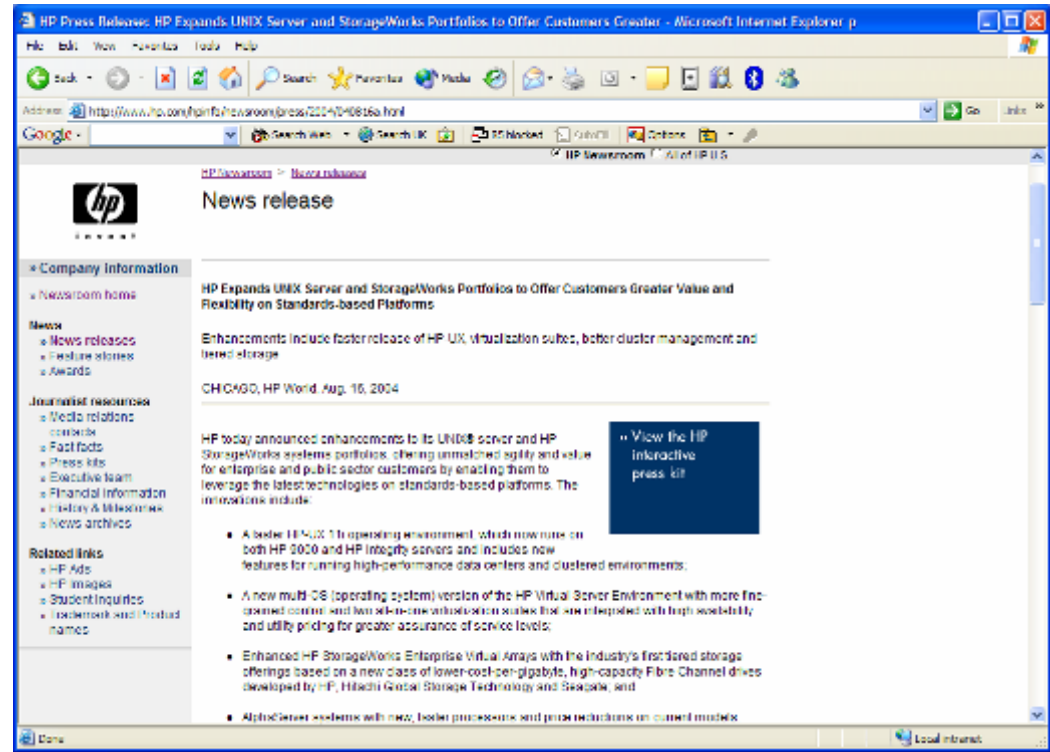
HP Press Release: HP Expands UNIX Server and StorageWorks Portfolios to Offer Customers Greater - Microsoft Internet Explorer p

File Edit View Favorites Tools Help

Back Search Favorites Media

Address http://www.hp.com/hpinfo/newsroom/press/2004/040816a.html Go Links

Google - Search Web Search UK 55 blocked AutoFill Options

HP Newsroom All of HP U.S.

HP Newsroom > News releases

News release

invent

» Company information

» Newsroom home

News
» News releases
» Feature stories
» Awards

Journalist resources
» Media relations contacts
» Fact facts
» Press kits
» Executive team
» Financial information
» History & Milestones
» News archives

Related links
» HP Ads
» HP images
» Student inquiries
» Trademark and Product names

HP Expands UNIX Server and StorageWorks Portfolios to Offer Customers Greater Value and Flexibility on Standards-based Platforms

Enhancements include faster release of HP-UX, virtualization suites, better cluster management and tiered storage

CHICAGO, HP World, Aug. 16, 2004

HP today announced enhancements to its UNIX® server and HP StorageWorks systems portfolios, offering unmatched agility and value for enterprise and public sector customers by enabling them to leverage the latest technologies on standards-based platforms. The innovations include:

» View the HP interactive press kit

• A faster HP-UX 11i operating environment, which now runs on both HP 9000 and HP Integrity servers and includes new features for running high-performance data centers and clustered environments;

• A new multi-OS (operating system) version of the HP Virtual Server Environment with more fine-grained control and two all-in-one virtualization suites that are integrated with high availability and utility pricing for greater assurance of service levels;

• Enhanced HP StorageWorks Enterprise Virtual Arrays with the industry's first tiered storage offerings based on a new class of lower-cost-per-gigabyte, high-capacity Fibre Channel drives developed by HP, Hitachi Global Storage Technology and Seagate; and

• AlphaServer systems with new, faster processors and price reductions on current models

Done Local intranet